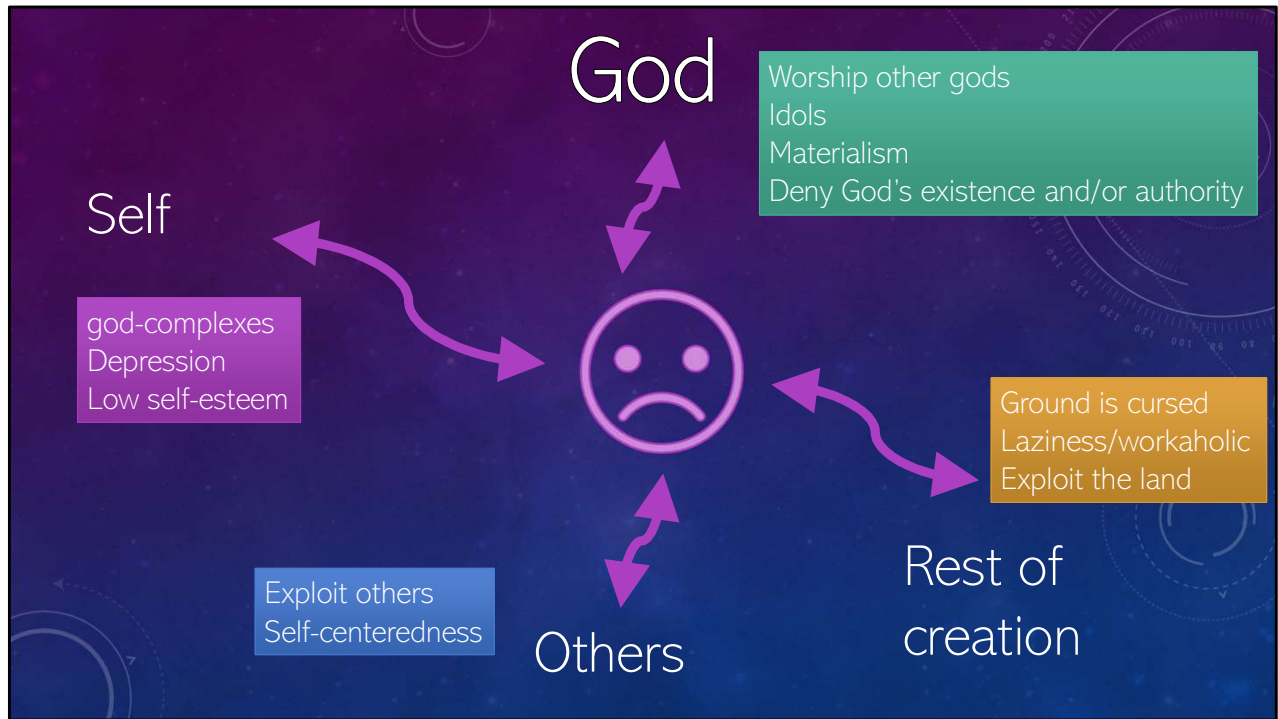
God

Worship other gods
Idols
Materialism
Deny God's existence and/or authority

Self

god-complexes
Depression
Low self-esteem

Ground is cursed
Laziness/workaholic
Exploit the land

Rest of creation

Exploit others
Self-centeredness

Others